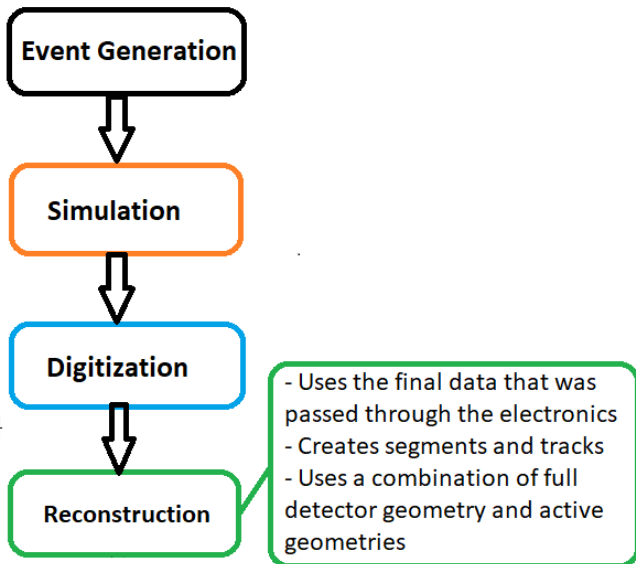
Event Generation

Simulation

Digitization

Reconstruction

- Uses the final data that was passed through the electronics
- Creates segments and tracks
- Uses a combination of full detector geometry and active geometries